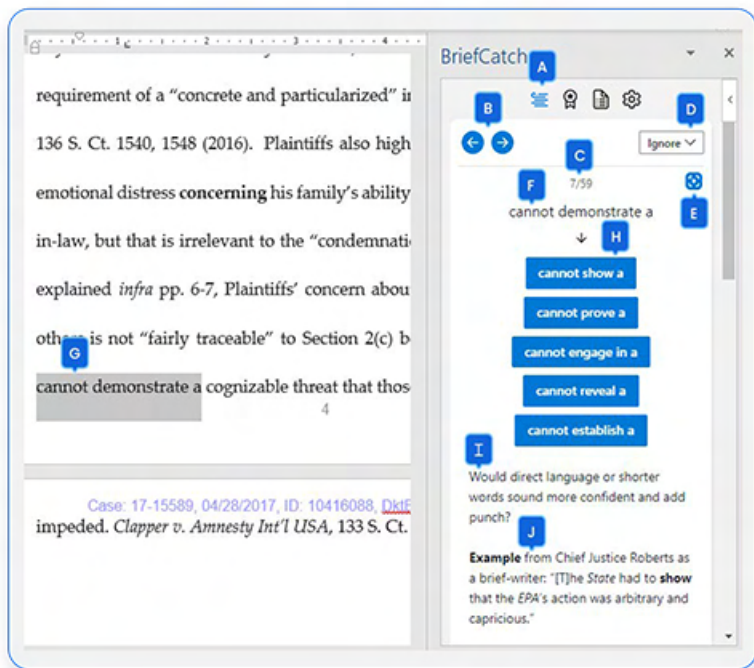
requirement of a "concrete and particularized" i

136 S. Ct. 1540, 1548 (2016). Plaintiffs also high

emotional distress concerning his family's ability

in-law, but that is irrelevant to the "condemnati

explained infra pp. 6-7, Plaintiffs' concern abou

othe G is not "fairly traceable" to Section 2(c) b

cannot demonstrate a cognizable threat that thos

4

Case: 17-15589, 04/28/2017, ID: 10416088, DktE

impeded. Clapper v. Amnesty Int'l USA, 133 S. Ct.

BriefCatch

A

B

D

Ignore

C

7/59

F

E

cannot demonstrate a

H

cannot show a

cannot prove a

cannot engage in a

cannot reveal a

cannot establish a

I

Would direct language or shorter words sound more confident and add punch?

J

Example from Chief Justice Roberts as a brief-writer: "[T]he State had to show that the EPA's action was arbitrary and capricious."